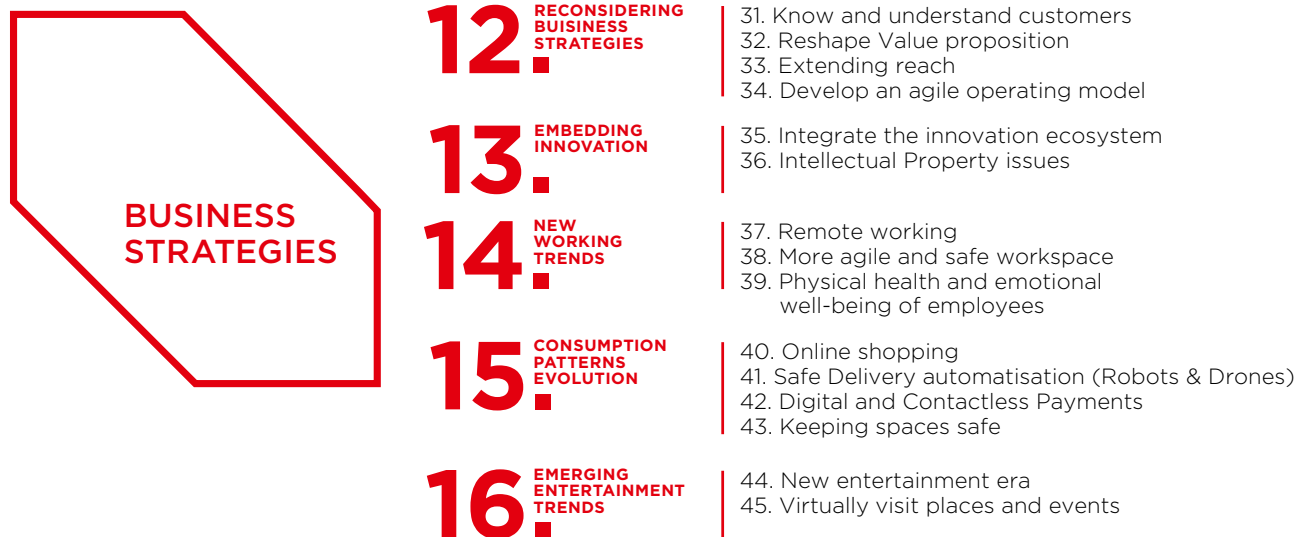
BUSINESS STRATEGIES

12. RECONSIDERING BUSINESS STRATEGIES
31. Know and understand customers
32. Reshape Value proposition
33. Extending reach
34. Develop an agile operating model

13. EMBEDDING INNOVATION
35. Integrate the innovation ecosystem
36. Intellectual Property issues

14. NEW WORKING TRENDS
37. Remote working
38. More agile and safe workspace
39. Physical health and emotional well-being of employees

15. CONSUMPTION PATTERNS EVOLUTION
40. Online shopping
41. Safe Delivery automatisation (Robots & Drones)
42. Digital and Contactless Payments
43. Keeping spaces safe

16. EMERGING ENTERTAINMENT TRENDS
44. New entertainment era
45. Virtually visit places and events